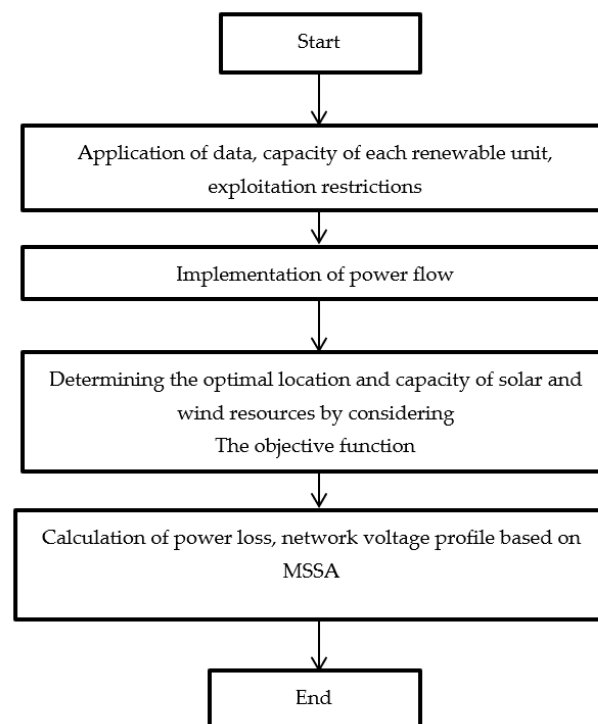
Start

Application of data, capacity of each renewable unit, exploitation restrictions

Implementation of power flow

Determining the optimal location and capacity of solar and wind resources by considering
The objective function

Calculation of power loss, network voltage profile based on MSSA

End